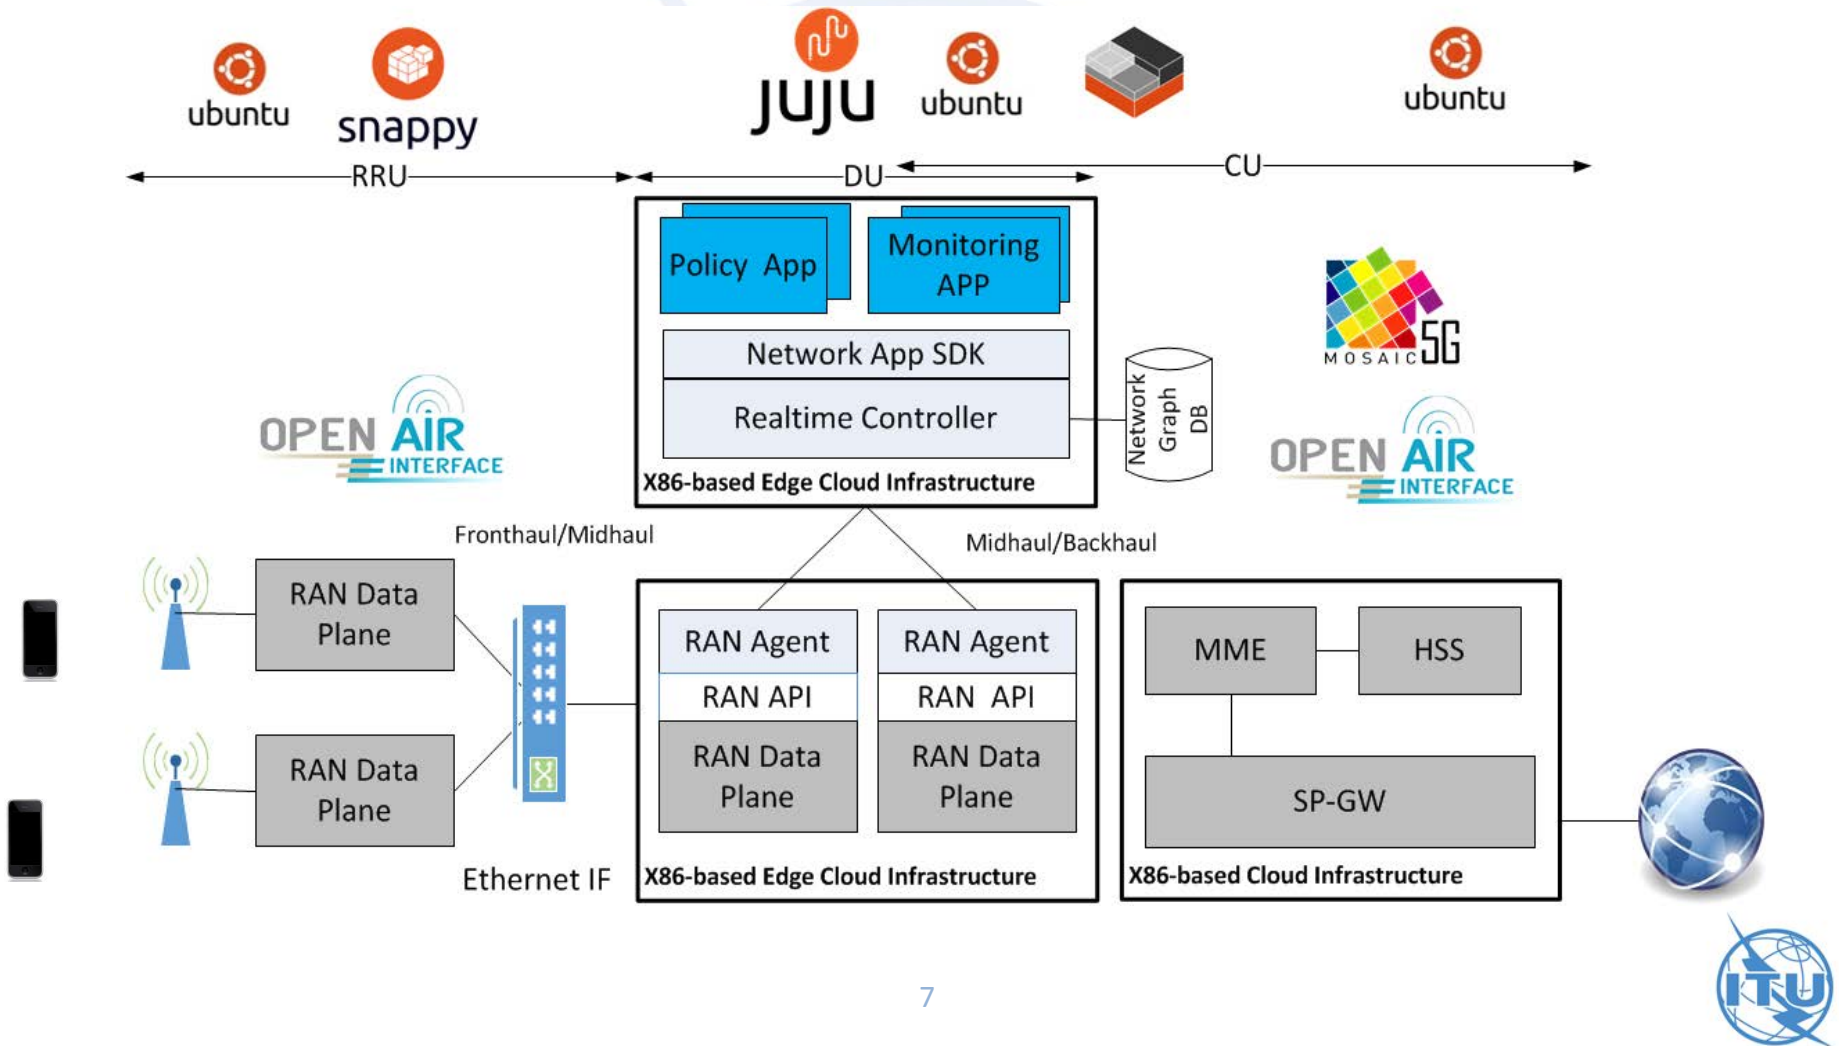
ubuntu snappy JUJU ubuntu ubuntu

RRU DU CU

Policy App

Monitoring APP

Network App SDK

Realtime Controller

X86-based Edge Cloud Infrastructure

Network Graph DB

MOSAIC 5G

OPEN AIR INTERFACE

OPEN AIR INTERFACE

Fronthaul/Midhaul

Midhaul/Backhaul

RAN Data Plane

RAN Data Plane

RAN Agent

RAN API

RAN Data Plane

RAN Agent

RAN API

RAN Data Plane

X86-based Edge Cloud Infrastructure

MME

HSS

SP-GW

X86-based Cloud Infrastructure

Ethernet IF

7

ITU